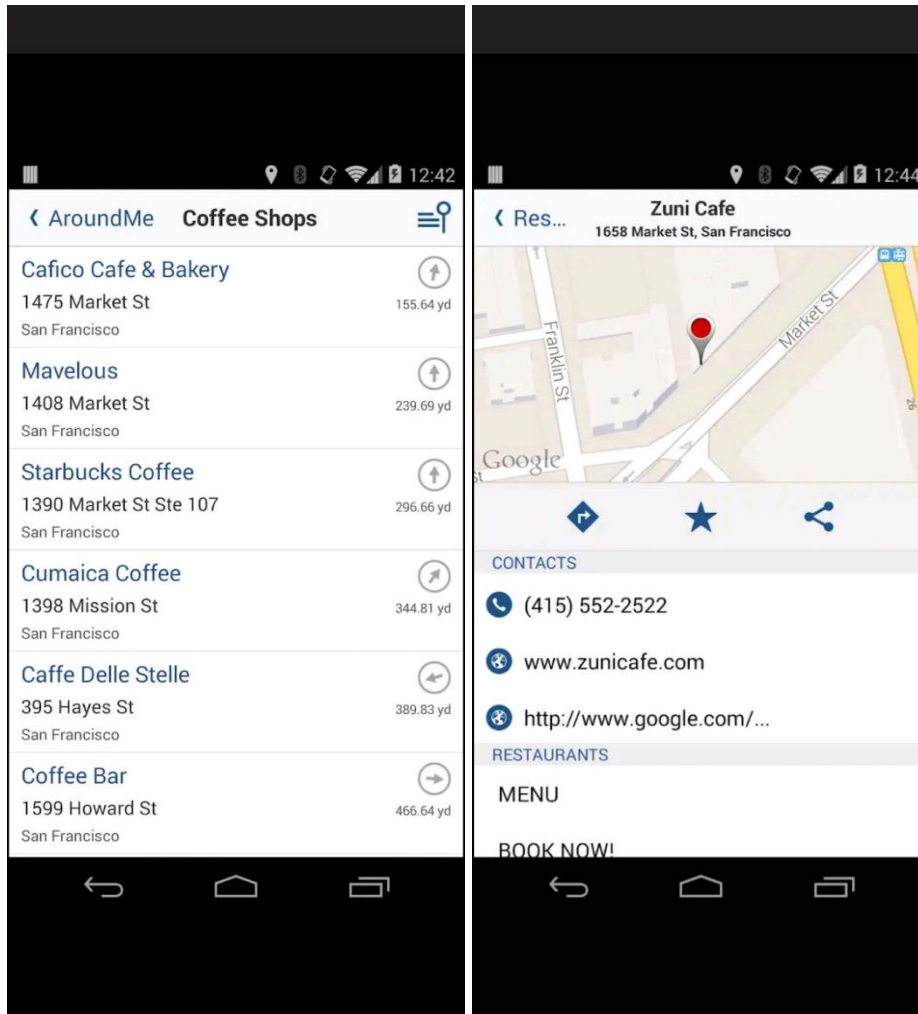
12:42

‹ AroundMe Coffee Shops

Cafico Cafe & Bakery
1475 Market St
San Francisco
155.64 yd

Mavelous
1408 Market St
San Francisco
239.69 yd

Starbucks Coffee
1390 Market St Ste 107
San Francisco
296.66 yd

Cumaica Coffee
1398 Mission St
San Francisco
344.81 yd

Caffe Delle Stelle
395 Hayes St
San Francisco
389.83 yd

Coffee Bar
1599 Howard St
San Francisco
466.64 yd

12:44

‹ Res... Zuni Cafe
1658 Market St, San Francisco

Franklin St
Market St
Google
26

CONTACTS
(415) 552-2522
www.zunicafe.com
http://www.google.com/...
RESTAURANTS
MENU
BOOK NOW!